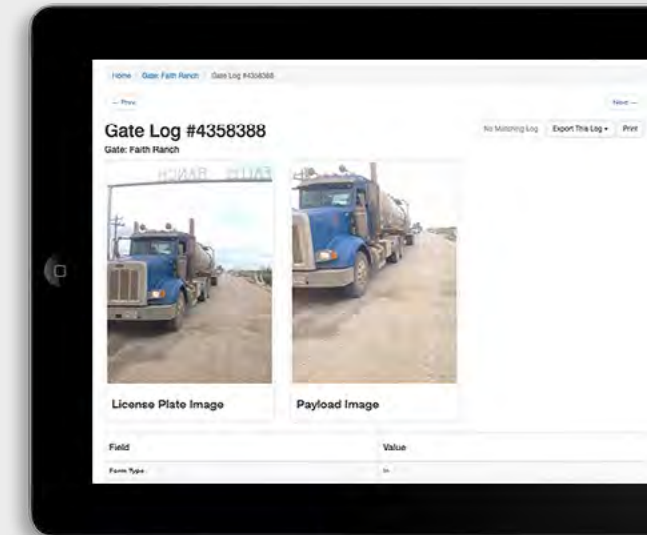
Home / Gate: Faith Ranch / Gate Log #4358388

← Prev

Next →

Gate Log #4358388

Gate: Faith Ranch

No Matching Log

Export This Log ▾

Print

FAITH RANCH

License Plate Image

Payload Image

| Field | Value |
|---|---|
| Form Type | In |